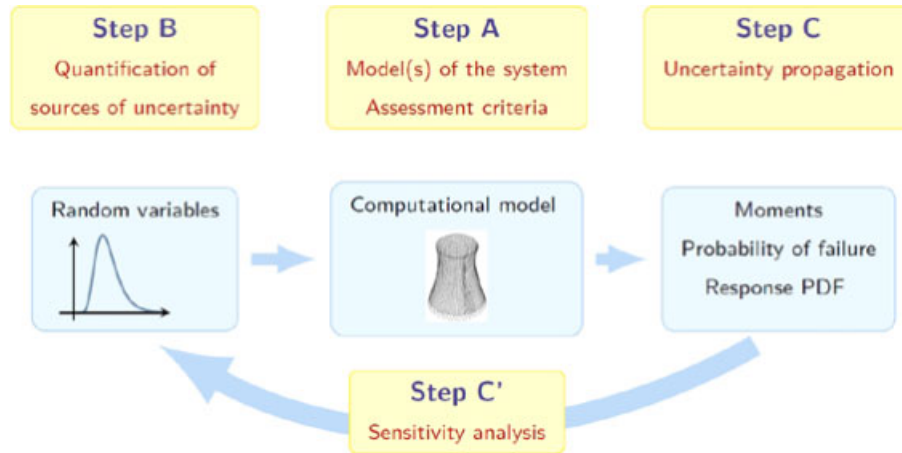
Step B
Quantification of sources of uncertainty

Step A
Model(s) of the system
Assessment criteria

Step C
Uncertainty propagation

Random variables

Computational model

Moments
Probability of failure
Response PDF

Step C'
Sensitivity analysis